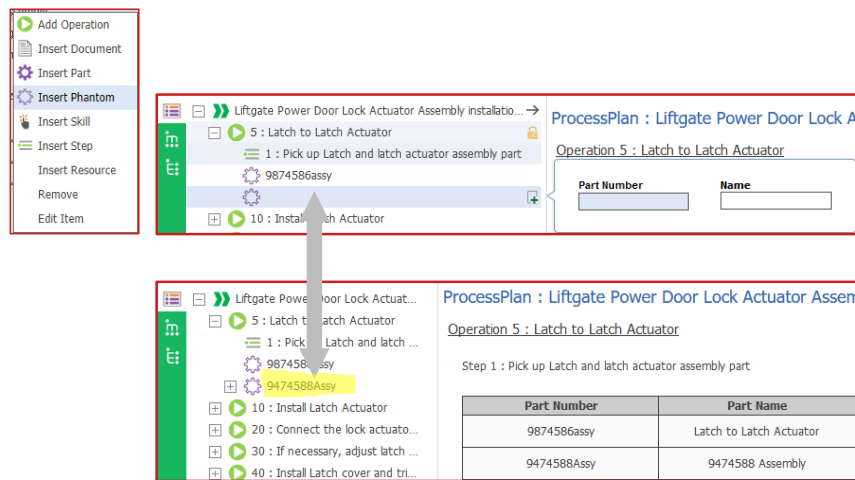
Add Operation
Insert Document
Insert Part
Insert Phantom
Insert Skill
Insert Step
Insert Resource
Remove
Edit Item

Liftgate Power Door Lock Actuator Assembly installatio...
5 : Latch to Latch Actuator
1 : Pick up Latch and latch actuator assembly part
9874586assy
10 : Install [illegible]h Actuator

ProcessPlan : Liftgate Power Door Lock A

Operation 5 : Latch to Latch Actuator

Part Number
Name

Liftgate Powe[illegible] Door Lock Actuat...
5 : Latch t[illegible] Latch Actuator
1 : Pick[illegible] Latch and latch ...
98745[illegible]ssy
9474588Assy
10 : Install Latch Actuator
20 : Connect the lock actuato...
30 : If necessary, adjust latch ...
40 : Install Latch cover and tri...

ProcessPlan : Liftgate Power Door Lock Actuator Assem

Operation 5 : Latch to Latch Actuator

Step 1 : Pick up Latch and latch actuator assembly part

| Part Number | Part Name |
|---|---|
| 9874586assy | Latch to Latch Actuator |
| 9474588Assy | 9474588 Assembly |